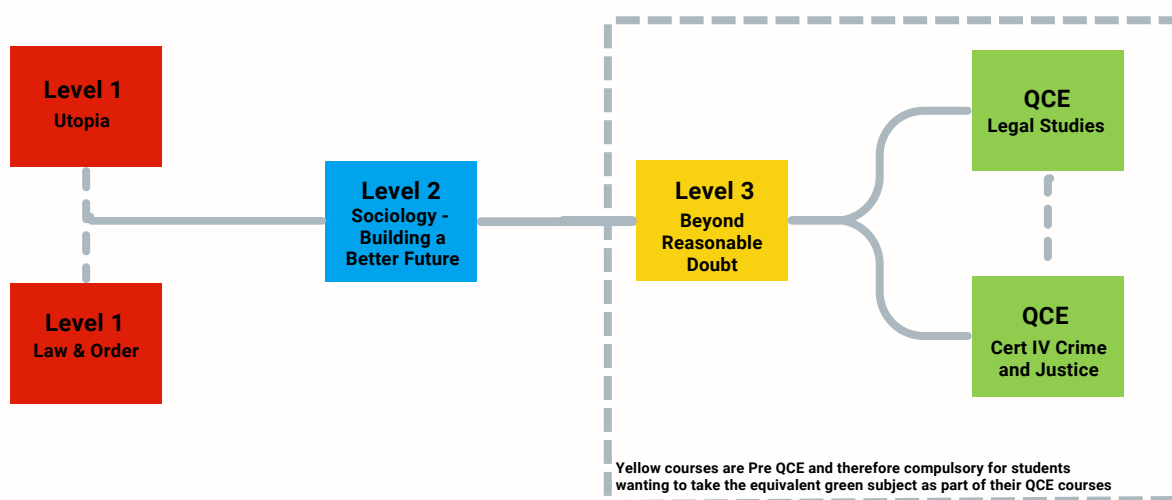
Level 1
Utopia

Level 1
Law & Order

Level 2
Sociology - Building a Better Future

Level 3
Beyond Reasonable Doubt

QCE
Legal Studies

QCE
Cert IV Crime and Justice

Yellow courses are Pre QCE and therefore compulsory for students wanting to take the equivalent green subject as part of their QCE courses